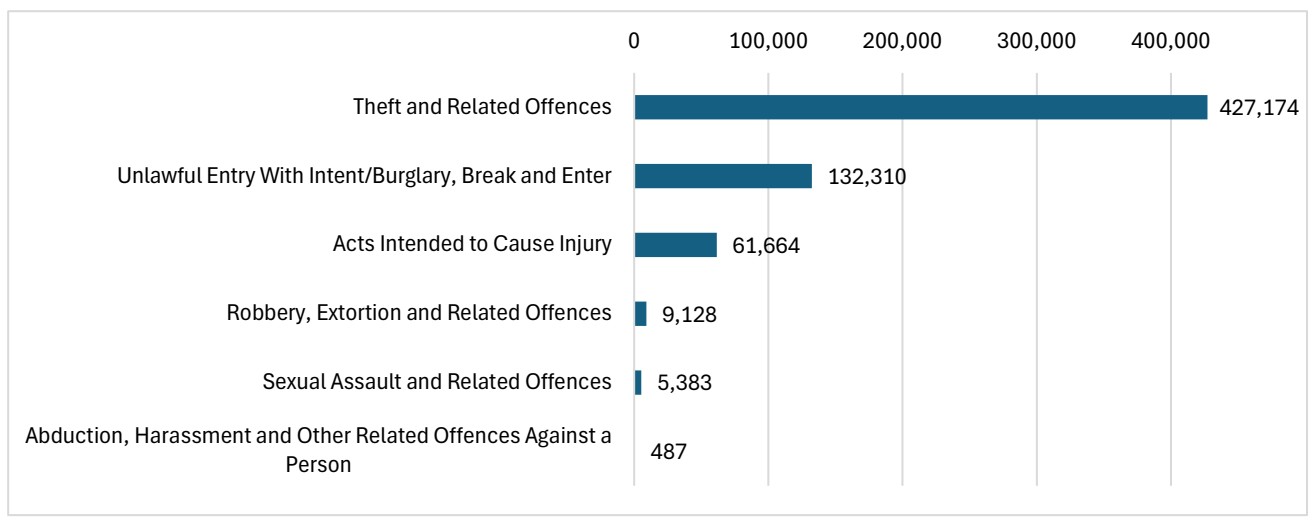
| | |
|---|---|
| Theft and Related Offences | 427,174 |
| Unlawful Entry With Intent/Burglary, Break and Enter | 132,310 |
| Acts Intended to Cause Injury | 61,664 |
| Robbery, Extortion and Related Offences | 9,128 |
| Sexual Assault and Related Offences | 5,383 |
| Abduction, Harassment and Other Related Offences Against a Person | 487 |

0 100,000 200,000 300,000 400,000